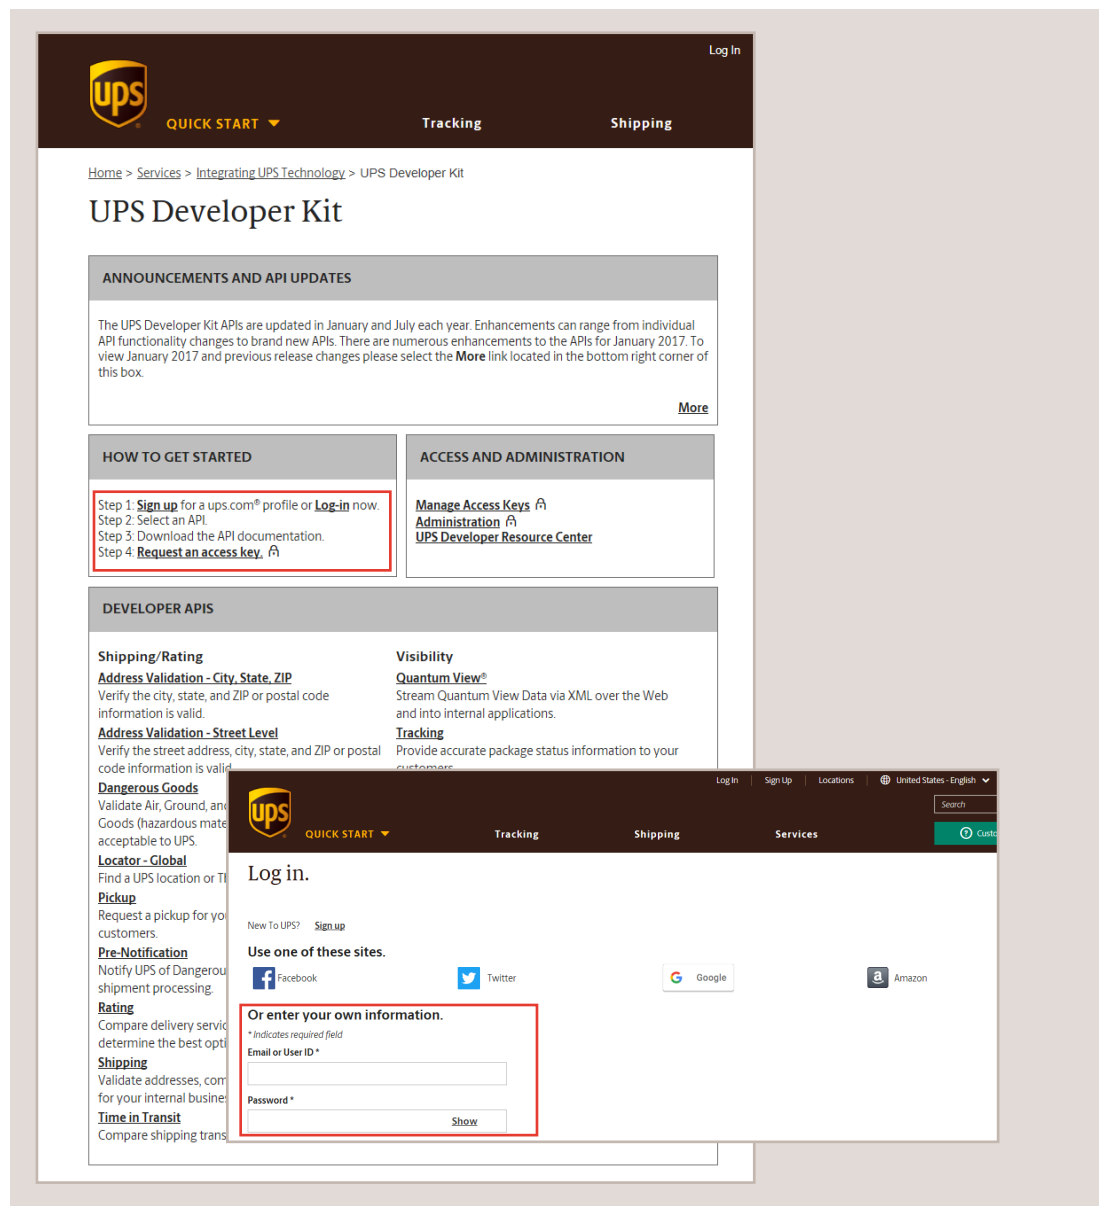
Log In

ups

QUICK START

Tracking

Shipping

Home > Services > Integrating UPS Technology > UPS Developer Kit

UPS Developer Kit

ANNOUNCEMENTS AND API UPDATES

The UPS Developer Kit APIs are updated in January and July each year. Enhancements can range from individual API functionality changes to brand new APIs. There are numerous enhancements to the APIs for January 2017. To view January 2017 and previous release changes please select the More link located in the bottom right corner of this box.

More

HOW TO GET STARTED

Step 1: Sign up for a ups.com® profile or Log-in now.
Step 2: Select an API.
Step 3: Download the API documentation.
Step 4: Request an access key.

ACCESS AND ADMINISTRATION

Manage Access Keys
Administration
UPS Developer Resource Center

DEVELOPER APIS

Shipping/Rating

Address Validation - City, State, ZIP
Verify the city, state, and ZIP or postal code information is valid.

Address Validation - Street Level
Verify the street address, city, state, and ZIP or postal code information is vali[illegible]

Dangerous Goods
Validate Air, Ground, an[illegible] Goods (hazardous mate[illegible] acceptable to UPS.

Locator - Global
Find a UPS location or T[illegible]

Pickup
Request a pickup for yo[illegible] customers.

Pre-Notification
Notify UPS of Dangerou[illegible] shipment processing.

Rating
Compare delivery servic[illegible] determine the best opti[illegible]

Shipping
Validate addresses, com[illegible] for your internal busine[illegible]

Time in Transit
Compare shipping trans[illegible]

Visibility

Quantum View®
Stream Quantum View Data via XML over the Web and into internal applications.

Tracking
Provide accurate package status information to your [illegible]

Log In Sign Up Locations United States - English

Search

ups

QUICK START

Tracking

Shipping

Services

Custo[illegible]

Log in.

New To UPS? Sign up

Use one of these sites.

Facebook

Twitter

Google

Amazon

Or enter your own information.

* Indicates required field

Email or User ID *

Password *

Show